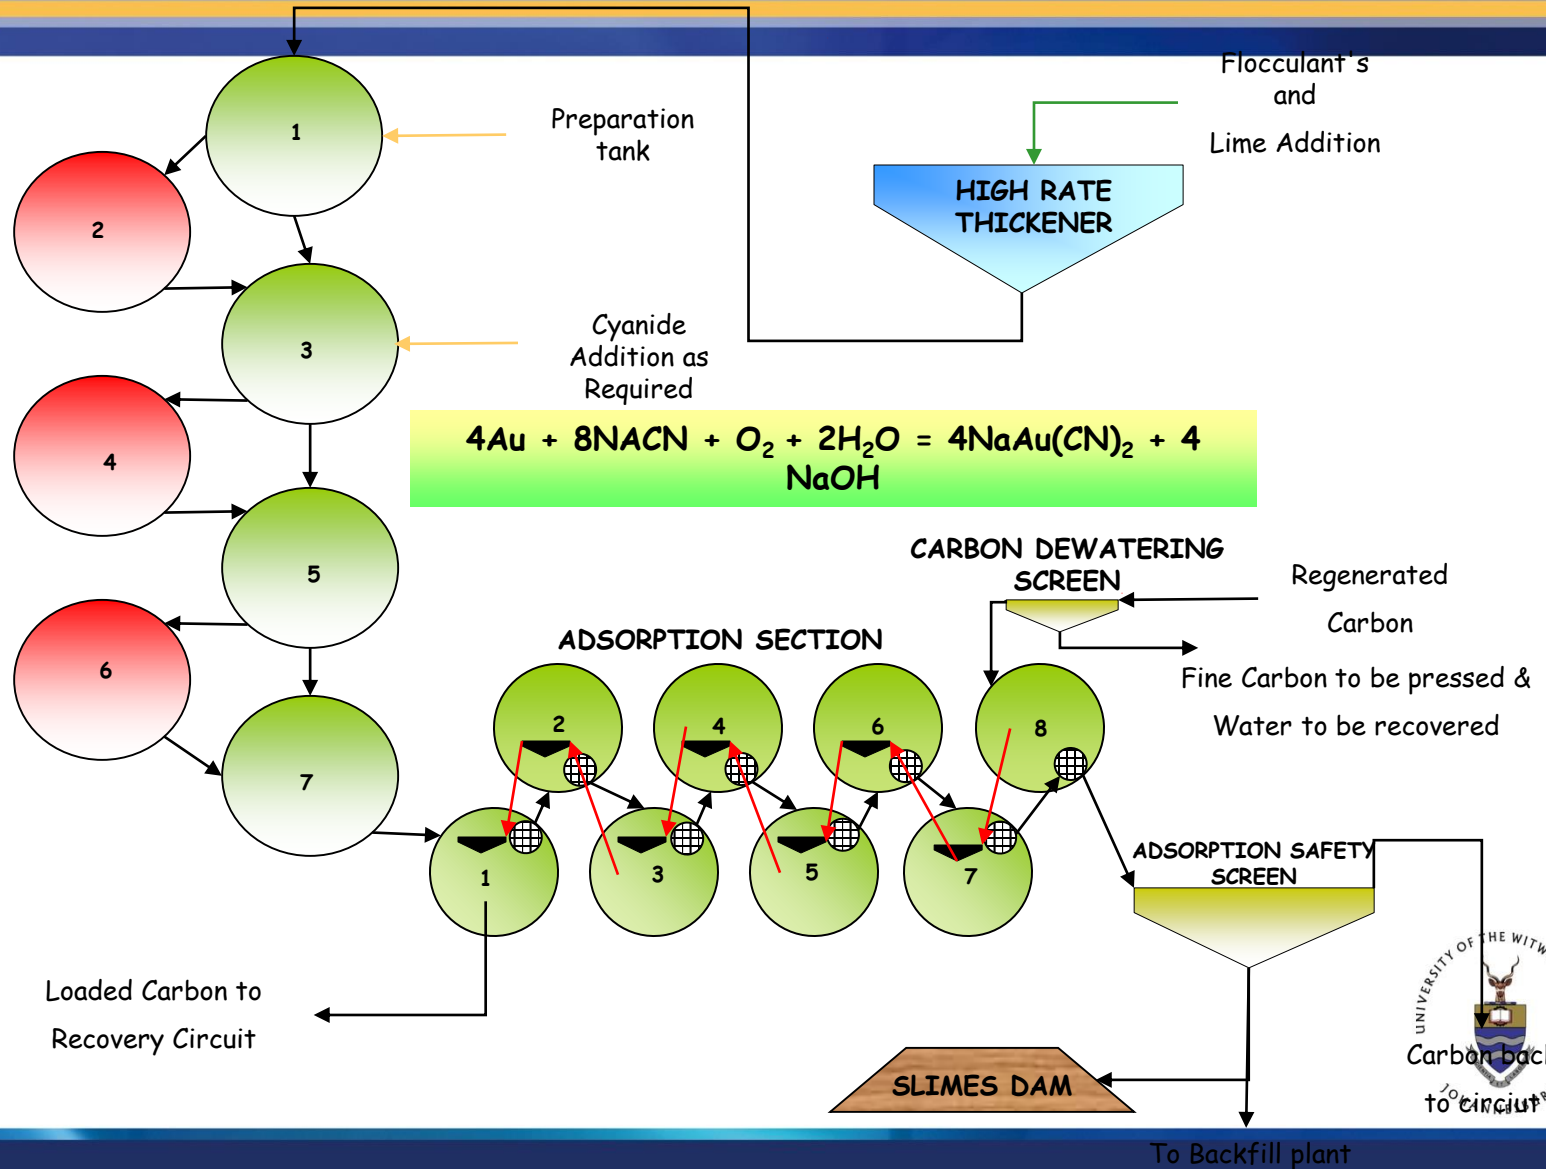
1

2

3

4

5

6

7

Preparation tank

Flocculant's and

Lime Addition

HIGH RATE THICKENER

Cyanide Addition as Required

$4Au + 8NACN + O_2 + 2H_2O = 4NaAu(CN)_2 + 4$ NaOH

CARBON DEWATERING SCREEN

Regenerated

Carbon

Fine Carbon to be pressed &

Water to be recovered

ADSORPTION SECTION

2

4

6

8

1

3

5

7

ADSORPTION SAFETY SCREEN

Loaded Carbon to

Recovery Circuit

UNIVERSITY OF THE WITW

Carbon back

to circuit

SLIMES DAM

To Backfill plant